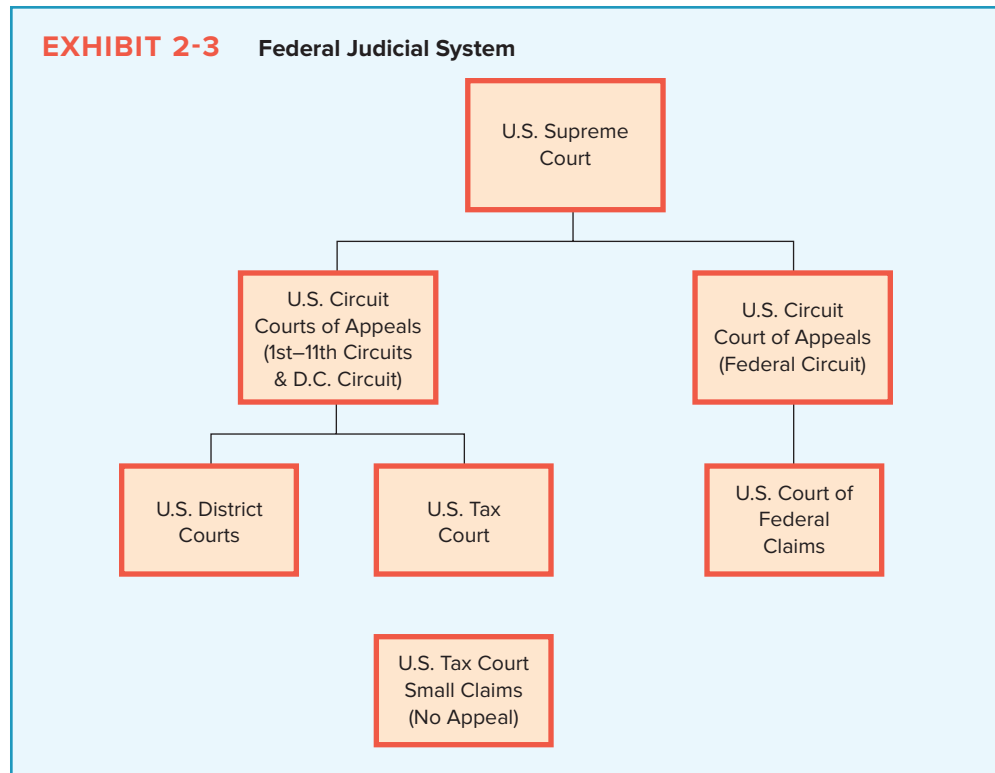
EXHIBIT 2-3 Federal Judicial System

U.S. Supreme Court

U.S. Circuit Courts of Appeals (1st–11th Circuits & D.C. Circuit)

U.S. Circuit Court of Appeals (Federal Circuit)

U.S. District Courts

U.S. Tax Court

U.S. Court of Federal Claims

U.S. Tax Court Small Claims (No Appeal)